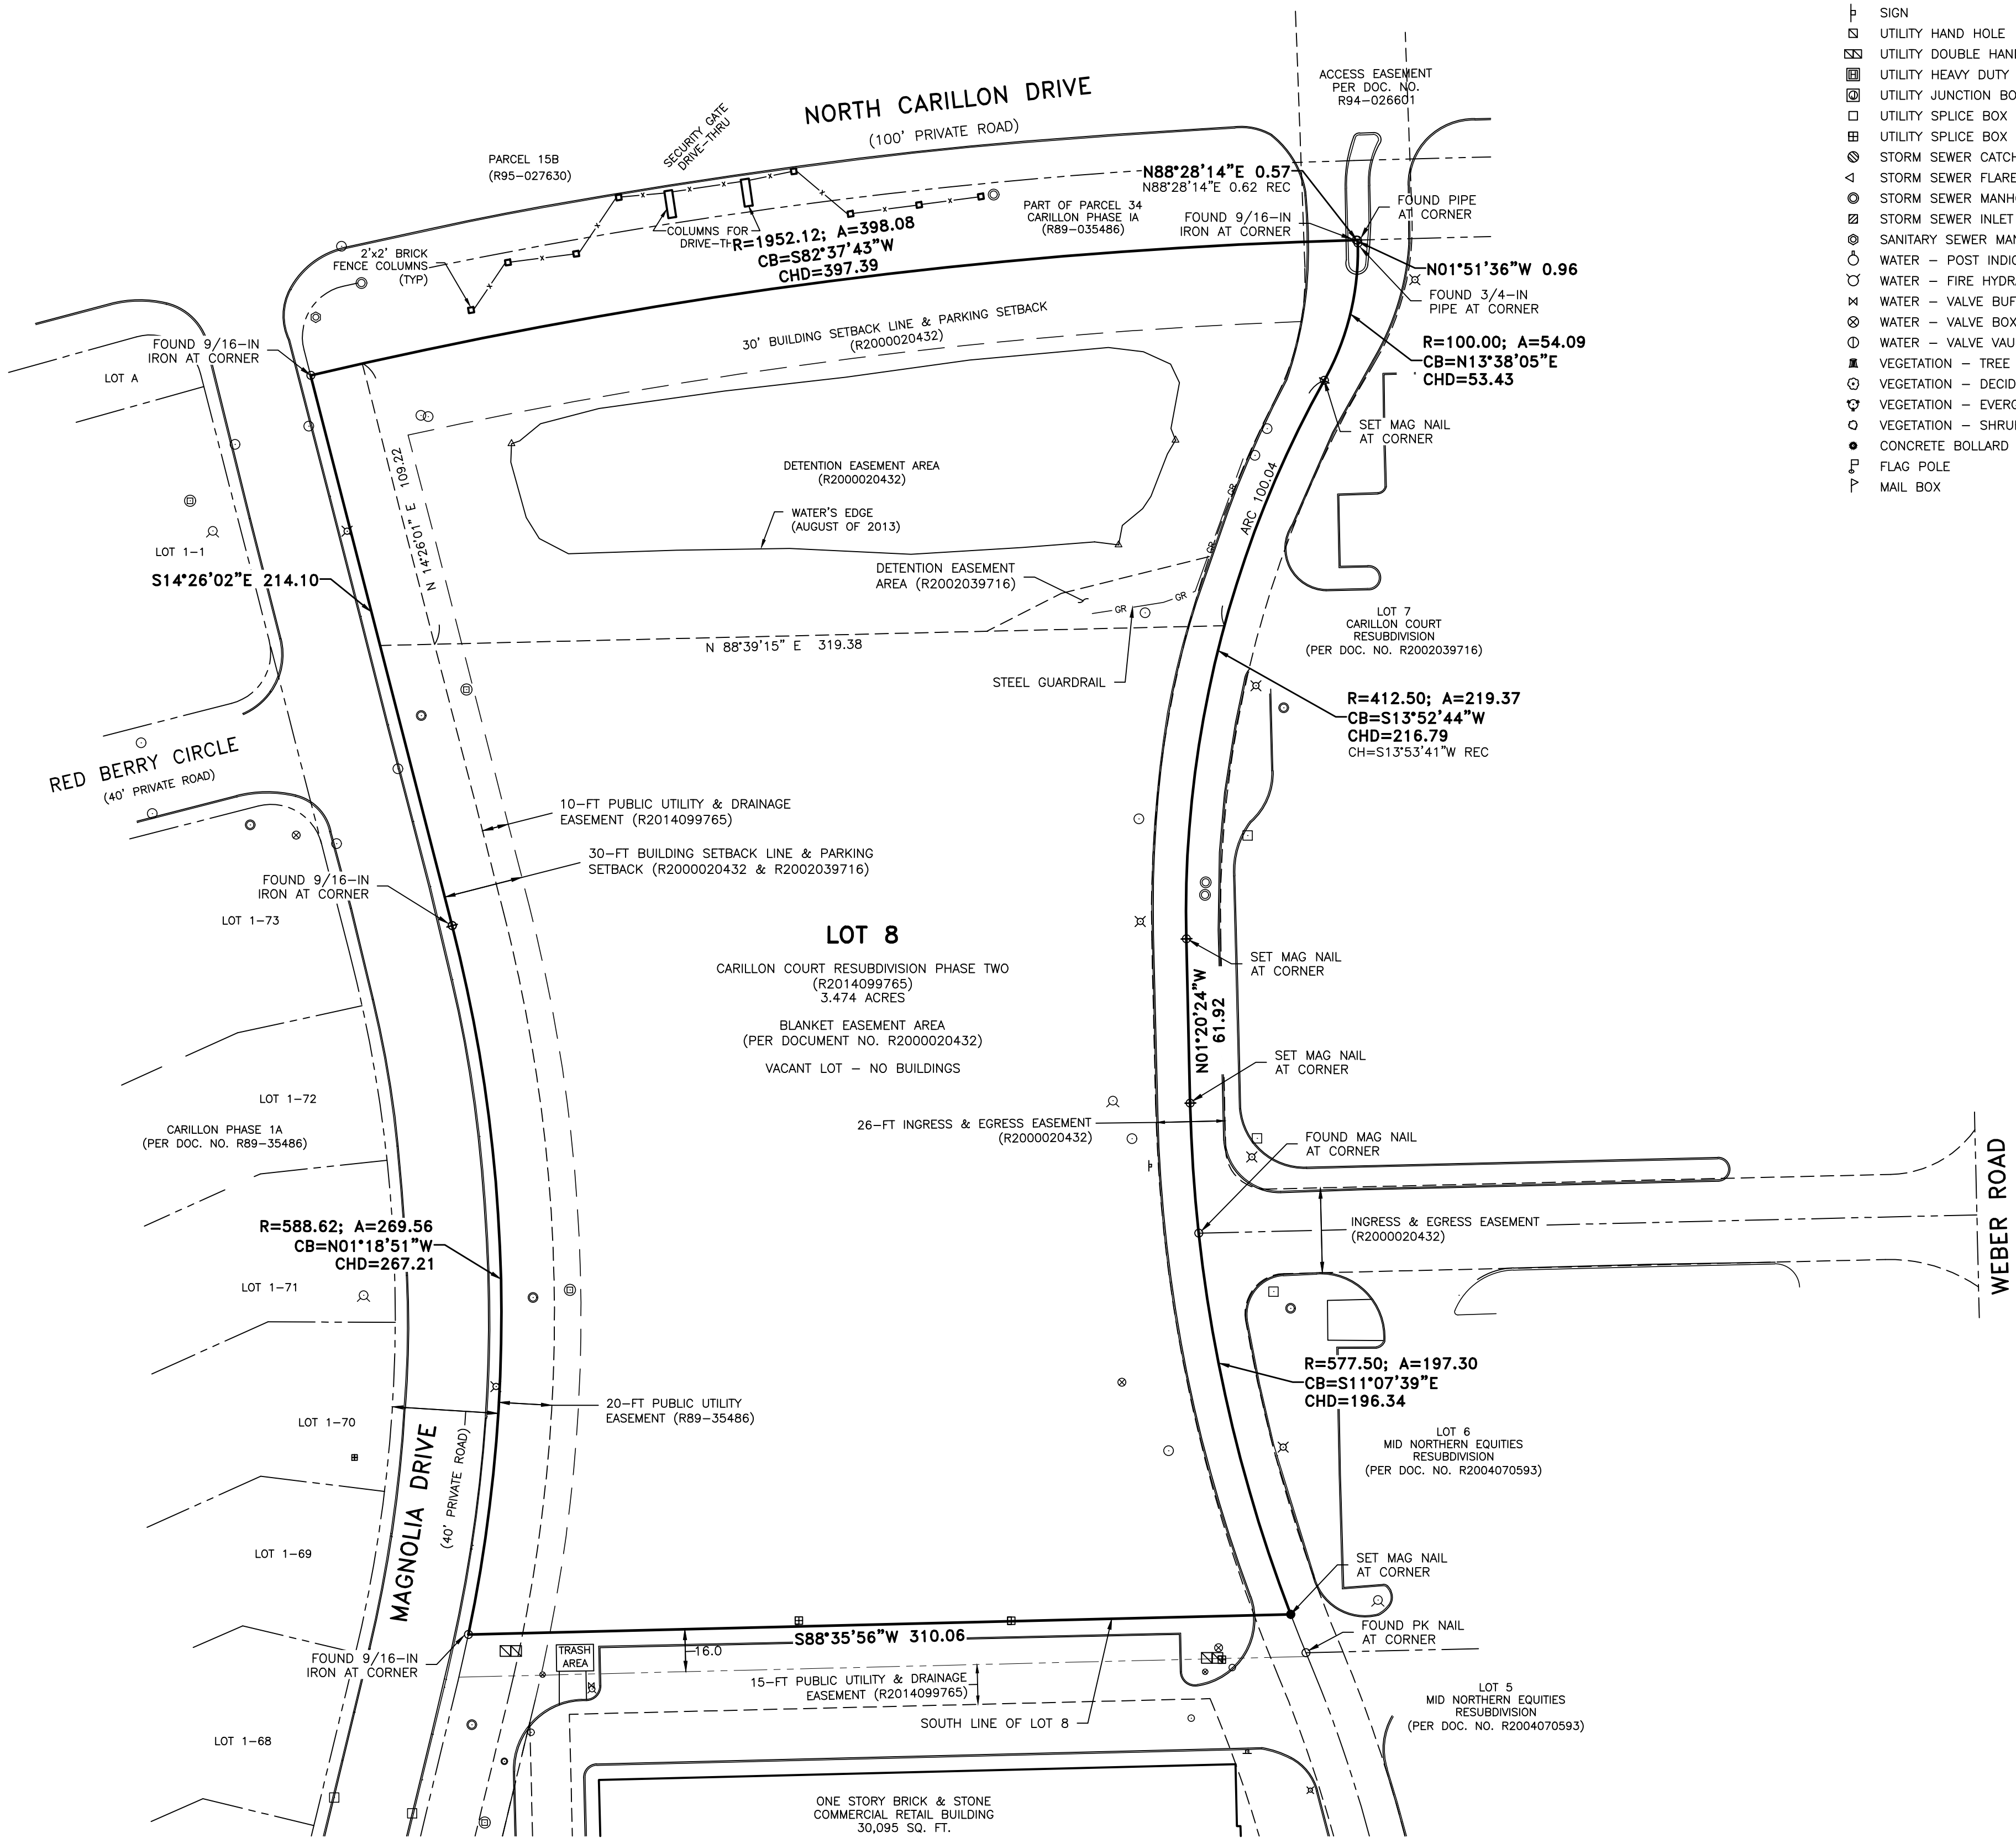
SIGN
UTILITY HAND HOLE
UTILITY DOUBLE HAN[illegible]
UTILITY HEAVY DUTY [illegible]
UTILITY JUNCTION BO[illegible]
UTILITY SPLICE BOX
UTILITY SPLICE BOX
STORM SEWER CATCH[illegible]
STORM SEWER FLARE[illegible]
STORM SEWER MANH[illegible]
STORM SEWER INLET
SANITARY SEWER MAN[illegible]
WATER – POST INDIC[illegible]
WATER – FIRE HYDR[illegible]
WATER – VALVE BUF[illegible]
WATER – VALVE BOX
WATER – VALVE VAU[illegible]
VEGETATION – TREE
VEGETATION – DECID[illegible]
VEGETATION – EVERG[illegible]
VEGETATION – SHRU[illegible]
CONCRETE BOLLARD
FLAG POLE
MAIL BOX

NORTH CARILLON DRIVE
(100' PRIVATE ROAD)

ACCESS EASEMENT PER DOC. NO. R94–026601

PARCEL 15B (R95–027630)

SECURITY GATE DRIVE–THRU

N88°28'14"E 0.57
N88°28'14"E 0.62 REC

PART OF PARCEL 34 CARILLON PHASE IA (R89–035486)

FOUND 9/16–IN IRON AT CORNER

FOUND PIPE AT CORNER

2'x2' BRICK FENCE COLUMNS (TYP)

COLUMNS FOR DRIVE–TH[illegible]

R=1952.12; A=398.08
CB=S82°37'43"W
CHD=397.39

N01°51'36"W 0.96

FOUND 3/4–IN PIPE AT CORNER

30' BUILDING SETBACK LINE & PARKING SETBACK (R2000020432)

R=100.00; A=54.09
CB=N13°38'05"E
CHD=53.43

FOUND 9/16–IN IRON AT CORNER

LOT A

SET MAG NAIL AT CORNER

DETENTION EASEMENT AREA (R2000020432)

N 14°26'01" E 109.22

WATER'S EDGE (AUGUST OF 2013)

ARC 100.04

LOT 1–1

S14°26'02"E 214.10

DETENTION EASEMENT AREA (R2002039716)

GR

LOT 7
CARILLON COURT RESUBDIVISION
(PER DOC. NO. R2002039716)

N 88°39'15" E 319.38

STEEL GUARDRAIL

R=412.50; A=219.37
CB=S13°52'44"W
CHD=216.79
CH=S13°53'41"W REC

RED BERRY CIRCLE
(40' PRIVATE ROAD)

10–FT PUBLIC UTILITY & DRAINAGE EASEMENT (R2014099765)

30–FT BUILDING SETBACK LINE & PARKING SETBACK (R2000020432 & R2002039716)

FOUND 9/16–IN IRON AT CORNER

LOT 1–73

LOT 8

CARILLON COURT RESUBDIVISION PHASE TWO
(R2014099765)
3.474 ACRES

BLANKET EASEMENT AREA
(PER DOCUMENT NO. R2000020432)

VACANT LOT – NO BUILDINGS

SET MAG NAIL AT CORNER

N01°20'24"W 61.92

SET MAG NAIL AT CORNER

LOT 1–72

CARILLON PHASE 1A
(PER DOC. NO. R89–35486)

26–FT INGRESS & EGRESS EASEMENT (R2000020432)

FOUND MAG NAIL AT CORNER

WEBER ROAD

INGRESS & EGRESS EASEMENT (R2000020432)

R=588.62; A=269.56
CB=N01°18'51"W
CHD=267.21

LOT 1–71

R=577.50; A=197.30
CB=S11°07'39"E
CHD=196.34

LOT 1–70

20–FT PUBLIC UTILITY EASEMENT (R89–35486)

LOT 6
MID NORTHERN EQUITIES RESUBDIVISION
(PER DOC. NO. R2004070593)

MAGNOLIA DRIVE
(40' PRIVATE ROAD)

LOT 1–69

SET MAG NAIL AT CORNER

S88°35'56"W 310.06

FOUND PK NAIL AT CORNER

FOUND 9/16–IN IRON AT CORNER

TRASH AREA

16.0

15–FT PUBLIC UTILITY & DRAINAGE EASEMENT (R2014099765)

LOT 5
MID NORTHERN EQUITIES RESUBDIVISION
(PER DOC. NO. R2004070593)

SOUTH LINE OF LOT 8

LOT 1–68

ONE STORY BRICK & STONE COMMERCIAL RETAIL BUILDING
30,095 SQ. FT.